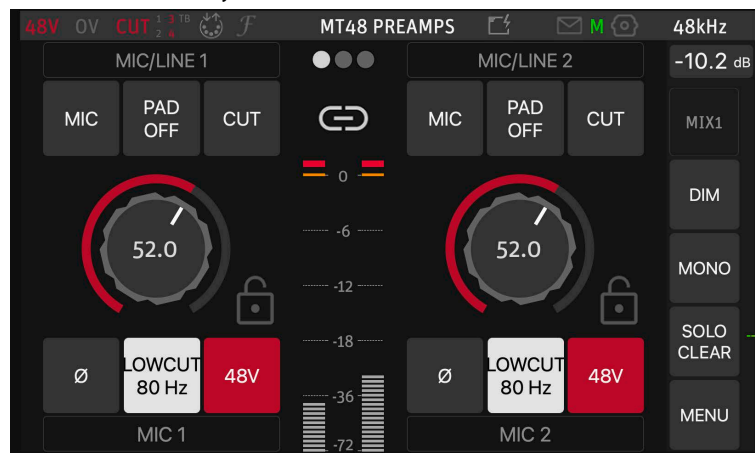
48V 0V CUT 1 3 2 4 TB
MT48 PREAMPS
M
48kHz
-10.2 dB

MIC/LINE 1
MIC
PAD OFF
CUT
52.0
Ø
LOWCUT 80 Hz
48V
MIC 1

0
-6
-12
-18
-36
-72

MIC/LINE 2
MIC
PAD OFF
CUT
52.0
Ø
LOWCUT 80 Hz
48V
MIC 2

MIX1
DIM
MONO
SOLO CLEAR
MENU